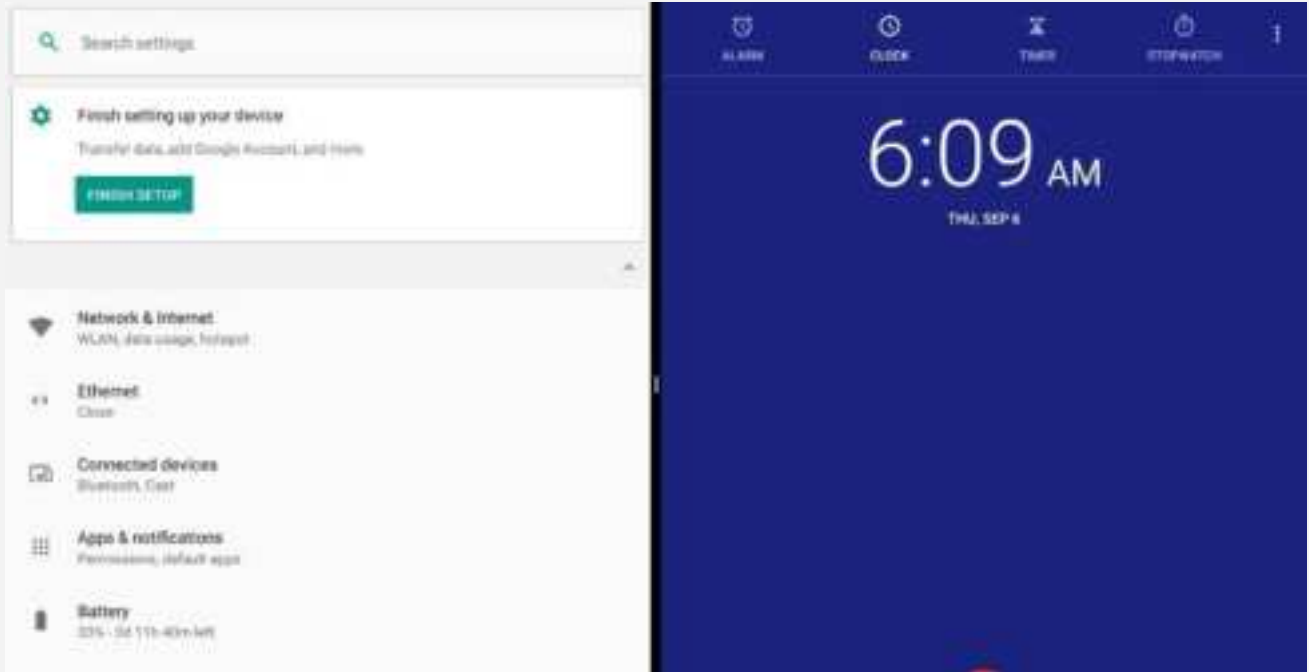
Search settings

Finish setting up your device

Transfer data, add Google Account, and more

FINISH SETUP

Network & Internet
WLAN, data usage, hotspot

Ethernet
Close

Connected devices
Bluetooth, Cast

Apps & notifications
Permissions, default apps

Battery
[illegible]

ALARM

CLOCK

TIMER

STOPWATCH

6:09 AM

THU, SEP 6